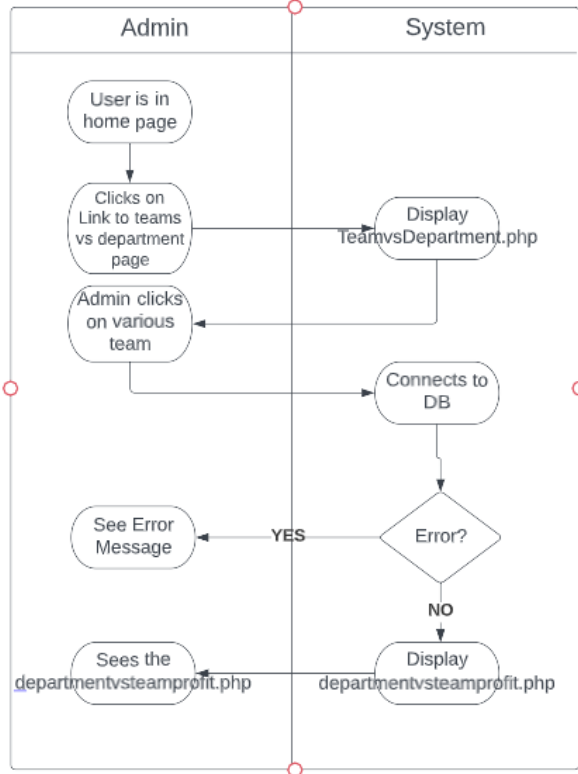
Admin

System

User is in home page

Clicks on Link to teams vs department page

Display TeamvsDepartment.php

Admin clicks on various team

Connects to DB

See Error Message

YES

Error?

NO

Sees the departmentvsteamprofit.php

Display departmentvsteamprofit.php